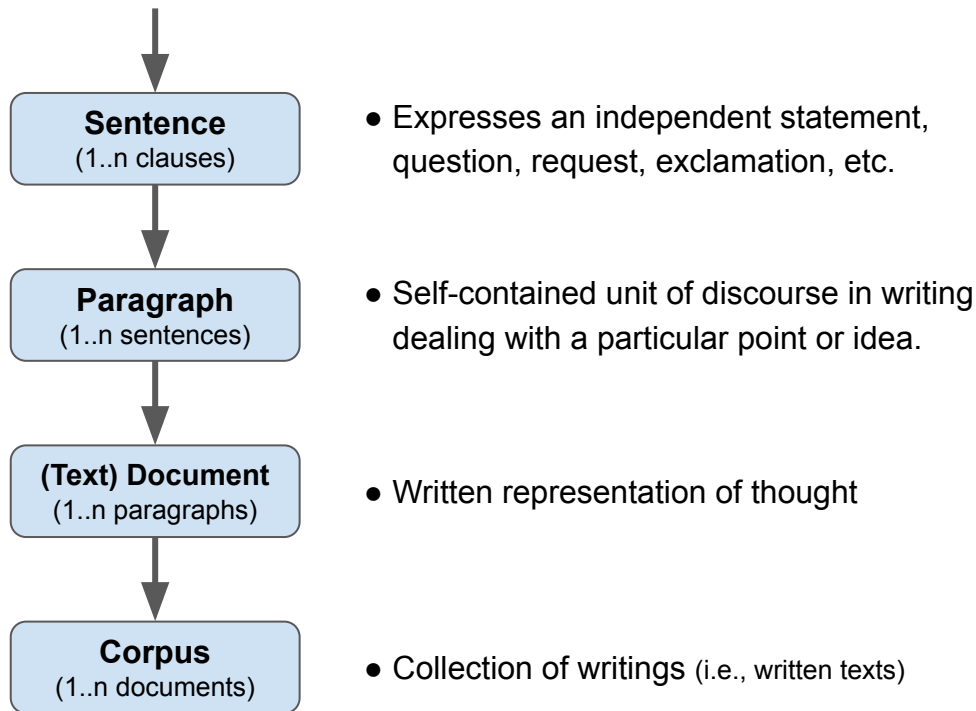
**Sentence**
(1..n clauses)

● Expresses an independent statement, question, request, exclamation, etc.

**Paragraph**
(1..n sentences)

● Self-contained unit of discourse in writing dealing with a particular point or idea.

**(Text) Document**
(1..n paragraphs)

● Written representation of thought

**Corpus**
(1..n documents)

● Collection of writings (i.e., written texts)